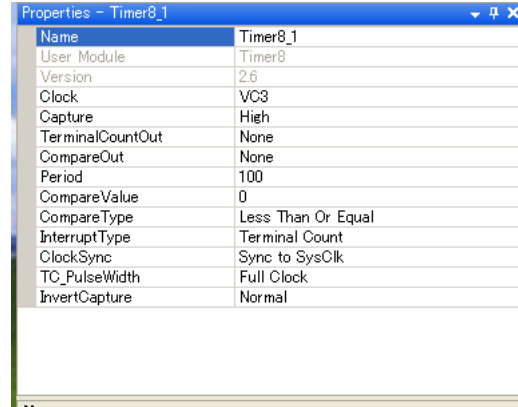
Properties - Timer8_1

| Name | Timer8_1 |
|---|---|
| User Module | Timer8 |
| Version | 2.6 |
| Clock | VC3 |
| Capture | High |
| TerminalCountOut | None |
| CompareOut | None |
| Period | 100 |
| CompareValue | 0 |
| CompareType | Less Than Or Equal |
| InterruptType | Terminal Count |
| ClockSync | Sync to SysClk |
| TC_PulseWidth | Full Clock |
| InvertCapture | Normal |